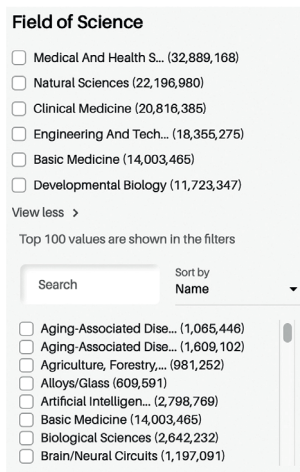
Field of Science

Medical And Health S... (32,889,168)
Natural Sciences (22,196,980)
Clinical Medicine (20,816,385)
Engineering And Tech... (18,355,275)
Basic Medicine (14,003,465)
Developmental Biology (11,723,347)

View less >

Top 100 values are shown in the filters

Search

Sort by
Name

Aging-Associated Dise... (1,065,446)
Aging-Associated Dise... (1,609,102)
Agriculture, Forestry,... (981,252)
Alloys/Glass (609,591)
Artificial Intelligen... (2,798,769)
Basic Medicine (14,003,465)
Biological Sciences (2,642,232)
Brain/Neural Circuits (1,197,091)